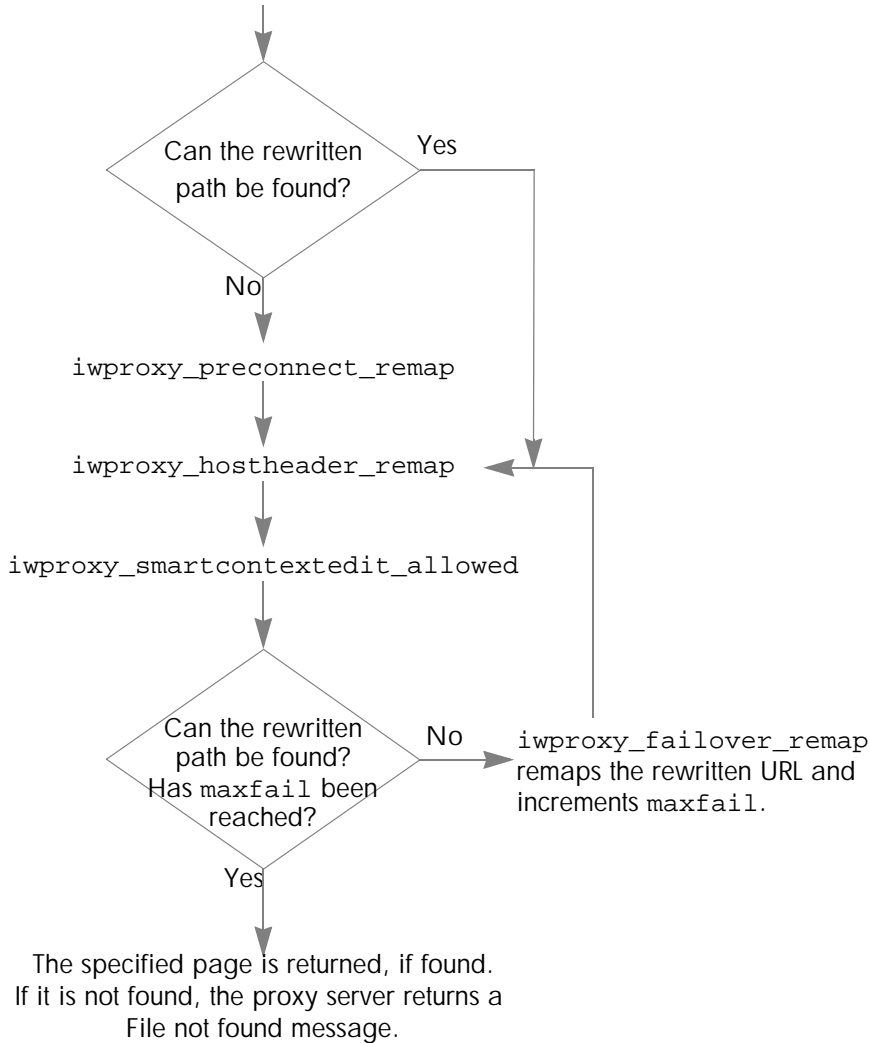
Can the rewritten path be found?

Yes

No

iwproxy_preconnect_remap

iwproxy_hostheader_remap

iwproxy_smartcontextedit_allowed

Can the rewritten path be found? Has maxfail been reached?

No

iwproxy_failover_remap remaps the rewritten URL and increments maxfail.

Yes

The specified page is returned, if found. If it is not found, the proxy server returns a File not found message.